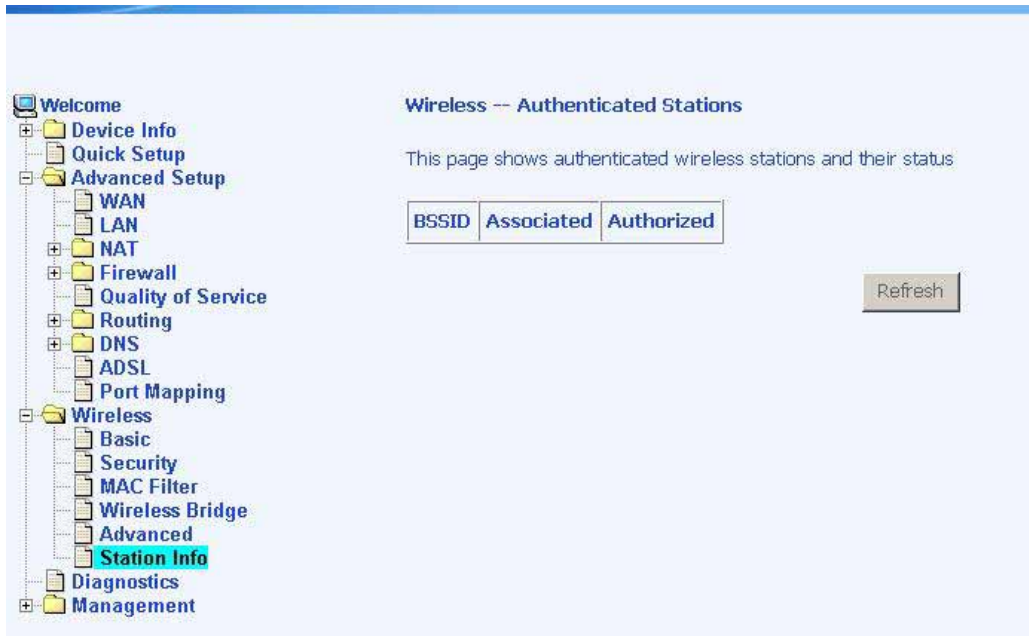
Welcome
Device Info
Quick Setup
Advanced Setup
WAN
LAN
NAT
Firewall
Quality of Service
Routing
DNS
ADSL
Port Mapping
Wireless
Basic
Security
MAC Filter
Wireless Bridge
Advanced
Station Info
Diagnostics
Management

Wireless -- Authenticated Stations

This page shows authenticated wireless stations and their status

| BSSID | Associated | Authorized |
|---|---|---|

Refresh